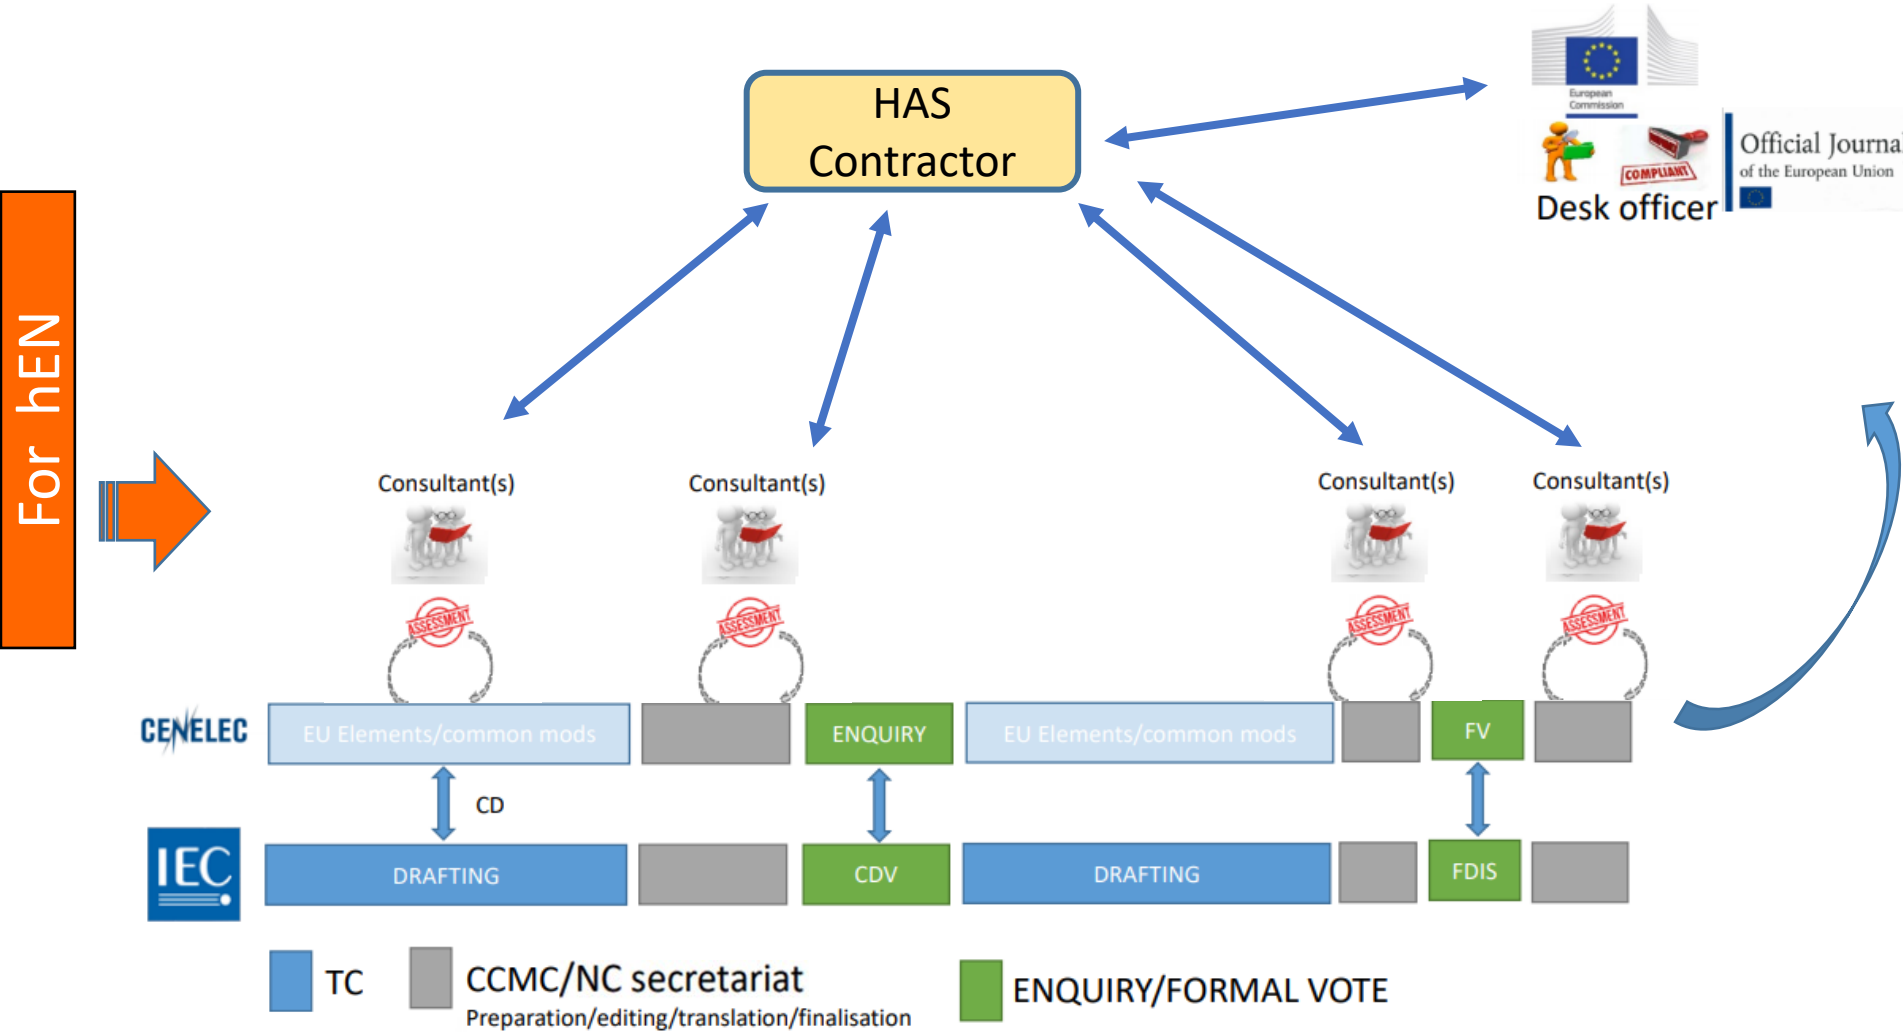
HAS Contractor

European Commission

COMPLIANT

Desk officer

Official Journa
of the European Union

For hEN

Consultant(s)

Consultant(s)

Consultant(s)

Consultant(s)

ASSESSMENT

ASSESSMENT

ASSESSMENT

ASSESSMENT

CENELEC

EU Elements/common mods

ENQUIRY

EU Elements/common mods

FV

CD

IEC

DRAFTING

CDV

DRAFTING

FDIS

TC

CCMC/NC secretariat
Preparation/editing/translation/finalisation

ENQUIRY/FORMAL VOTE